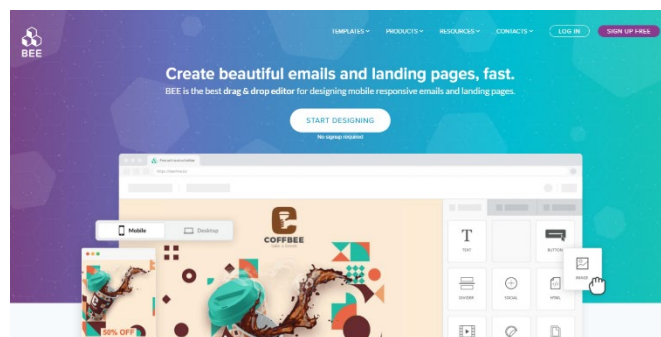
BEE

TEMPLATES PRODUCTS RESOURCES CONTACTS LOG IN SIGN UP FREE

Create beautiful emails and landing pages, fast.

BEE is the best drag & drop editor for designing mobile responsive emails and landing pages.

START DESIGNING

No signup required

Mobile Desktop

COFFBEE

TEXT BUTTON IMAGE DIVIDER SOCIAL HTML

50% OFF